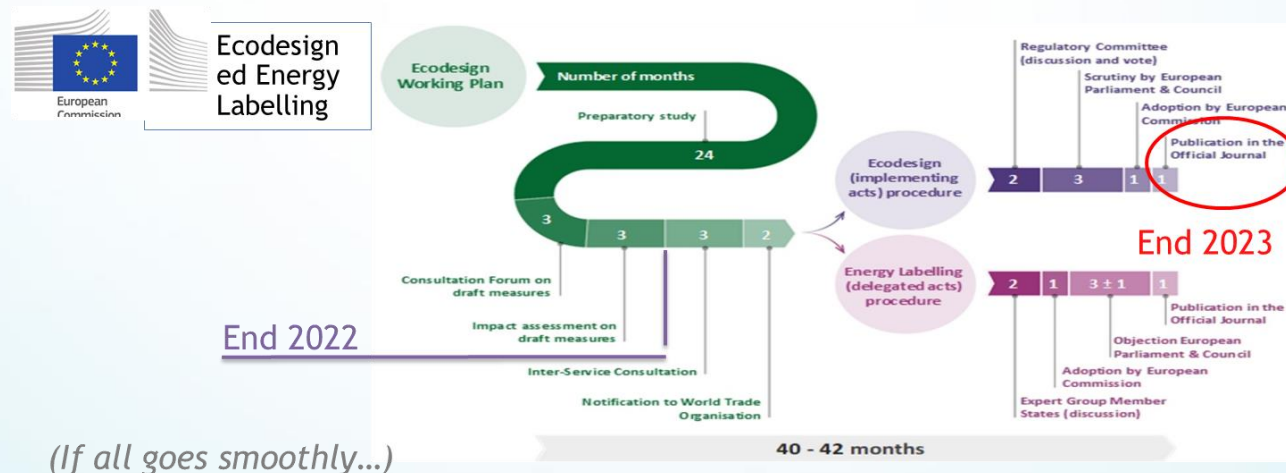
European Commission

Ecodesign ed Energy Labelling

Ecodesign Working Plan

Number of months

Preparatory study

24

3

3

3

2

Consultation Forum on draft measures

Impact assessment on draft measures

End 2022

Inter-Service Consultation

Notification to World Trade Organisation

Ecodesign (implementing acts) procedure

Energy Labelling (delegated acts) procedure

Regulatory Committee (discussion and vote)

Scrutiny by European Parliament & Council

Adoption by European Commission

Publication in the Official Journal

2

3

1

1

End 2023

2

1

3 ± 1

1

Publication in the Official Journal

Objection European Parliament & Council

Adoption by European Commission

Expert Group Member States (discussion)

40 - 42 months

(If all goes smoothly…)